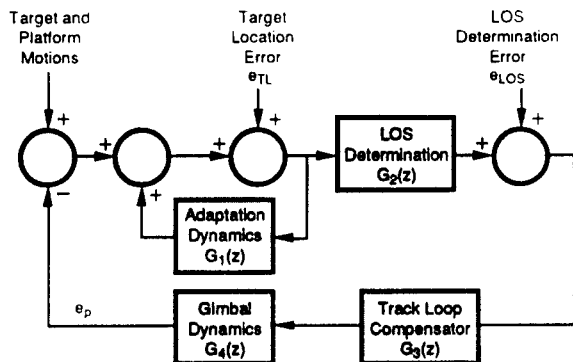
Target and Platform Motions

Target Location Error $e_{TL}$

LOS Determination Error $e_{LOS}$

+

−

+

+

+

+

+

+

LOS Determination $G_2(z)$

Adaptation Dynamics $G_1(z)$

$e_p$

Gimbal Dynamics $G_4(z)$

Track Loop Compensator $G_3(z)$